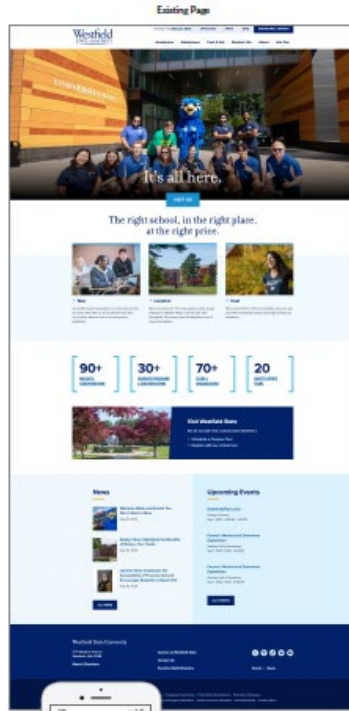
Existing Page

Westfield

It's all here.

VISIT US

The right school, in the right place, at the right price.

90+

30+

70+

20

Visit Westfield State

News

Upcoming Events

Westfield State University